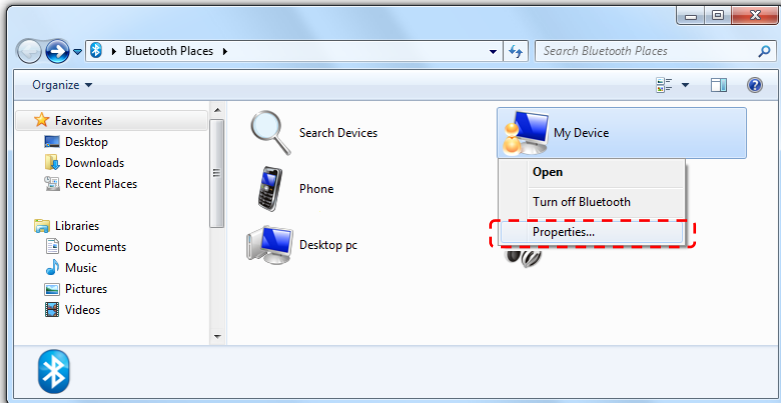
Bluetooth Places

Search Bluetooth Places

Organize

Favorites
Desktop
Downloads
Recent Places

Libraries
Documents
Music
Pictures
Videos

Search Devices

Phone

Desktop pc

My Device

Open

Turn off Bluetooth

Properties...